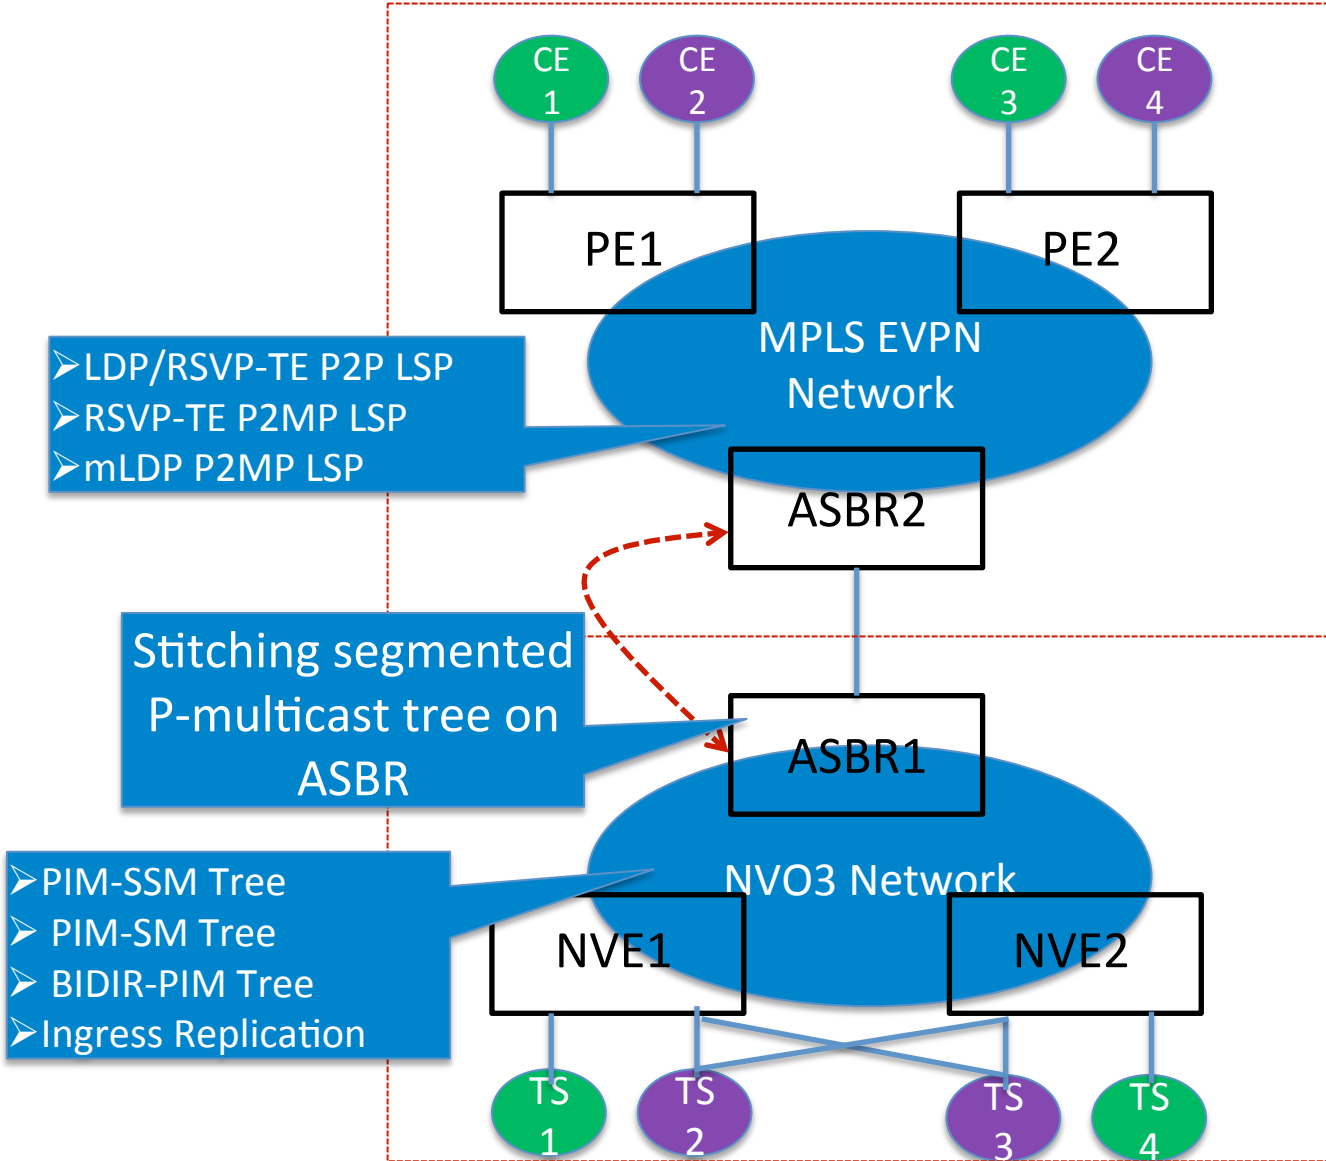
CE 1

CE 2

CE 3

CE 4

PE1

PE2

MPLS EVPN Network

➢LDP/RSVP-TE P2P LSP
➢RSVP-TE P2MP LSP
➢mLDP P2MP LSP

ASBR2

Stitching segmented P-multicast tree on ASBR

ASBR1

NVO3 Network

➢PIM-SSM Tree
➢ PIM-SM Tree
➢ BIDIR-PIM Tree
➢Ingress Replication

NVE1

NVE2

TS 1

TS 2

TS 3

TS 4